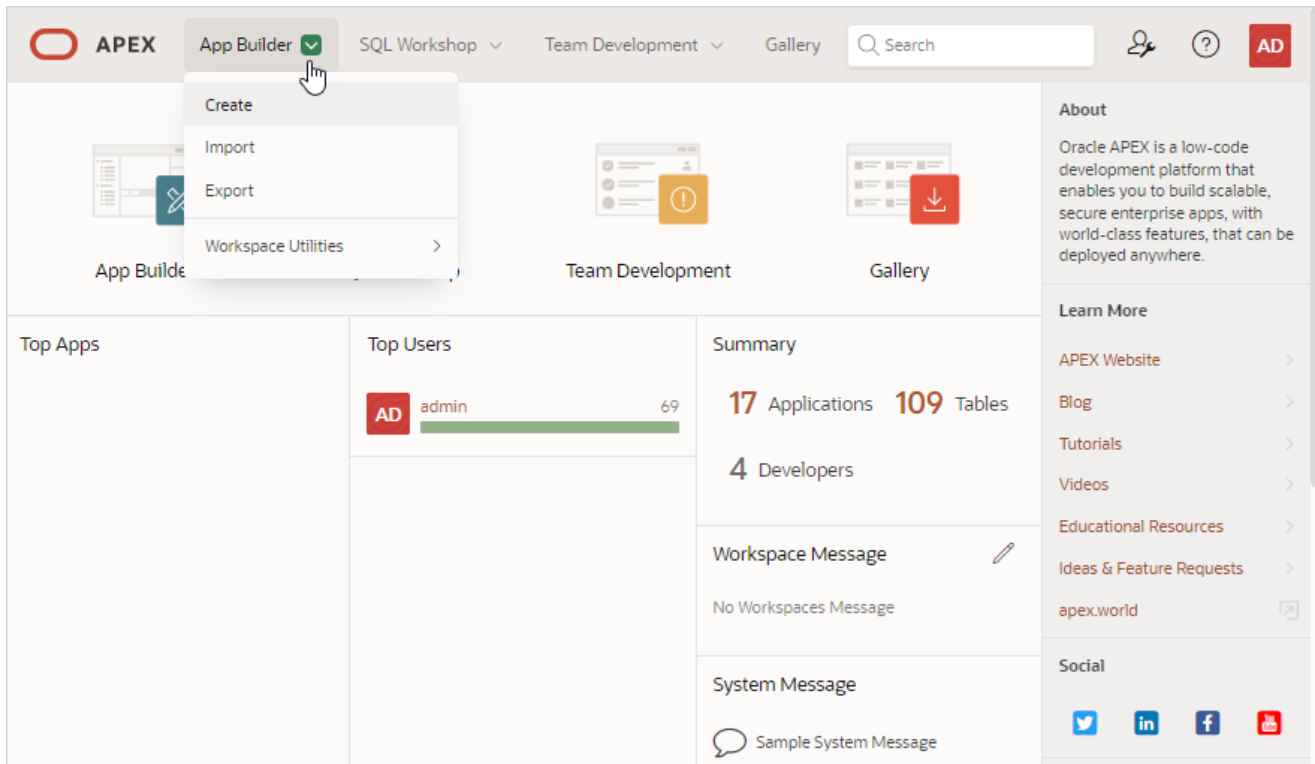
APEX App Builder SQL Workshop Team Development Gallery Search AD

Create
Import
Export
Workspace Utilities

App Builde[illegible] Team Development Gallery

About
Oracle APEX is a low-code development platform that enables you to build scalable, secure enterprise apps, with world-class features, that can be deployed anywhere.

Learn More
APEX Website
Blog
Tutorials
Videos
Educational Resources
Ideas & Feature Requests
apex.world

Social

Top Apps

Top Users
AD admin 69

Summary
17 Applications 109 Tables
4 Developers

Workspace Message
No Workspaces Message

System Message
Sample System Message